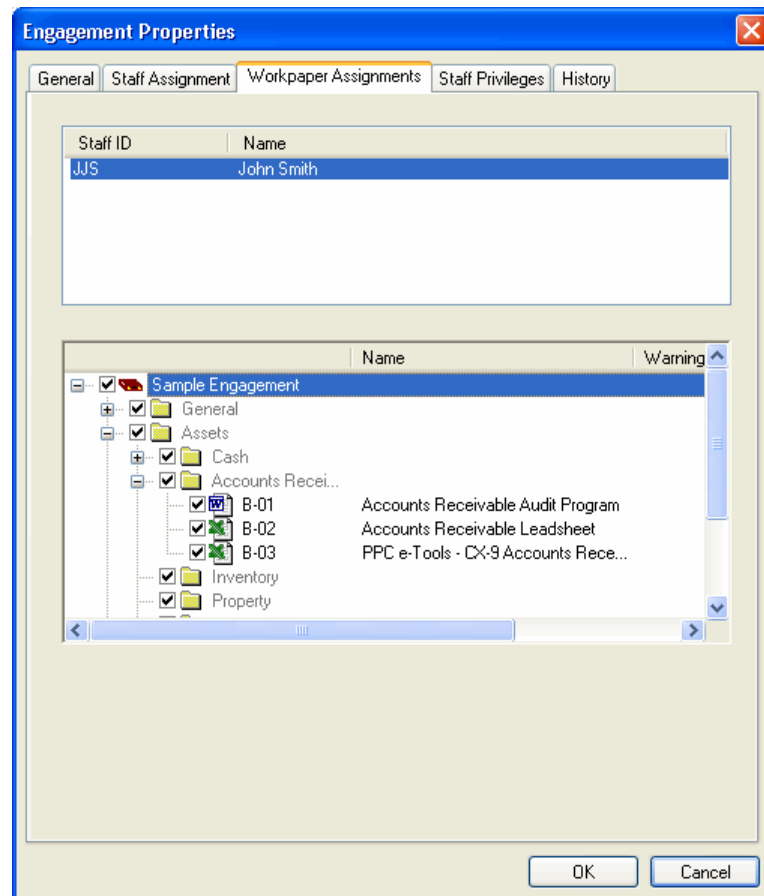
Engagement Properties

General | Staff Assignment | Workpaper Assignments | Staff Privileges | History

| Staff ID | Name |
|---|---|
| JJS | John Smith |

| | Name | Warning |
|---|---|---|
| Sample Engagement | | |
| General | | |
| Assets | | |
| Cash | | |
| Accounts Recei... | | |
| B-01 | Accounts Receivable Audit Program | |
| B-02 | Accounts Receivable Leadsheet | |
| B-03 | PPC e-Tools - CX-9 Accounts Rece... | |
| Inventory | | |
| Property | | |

OK | Cancel